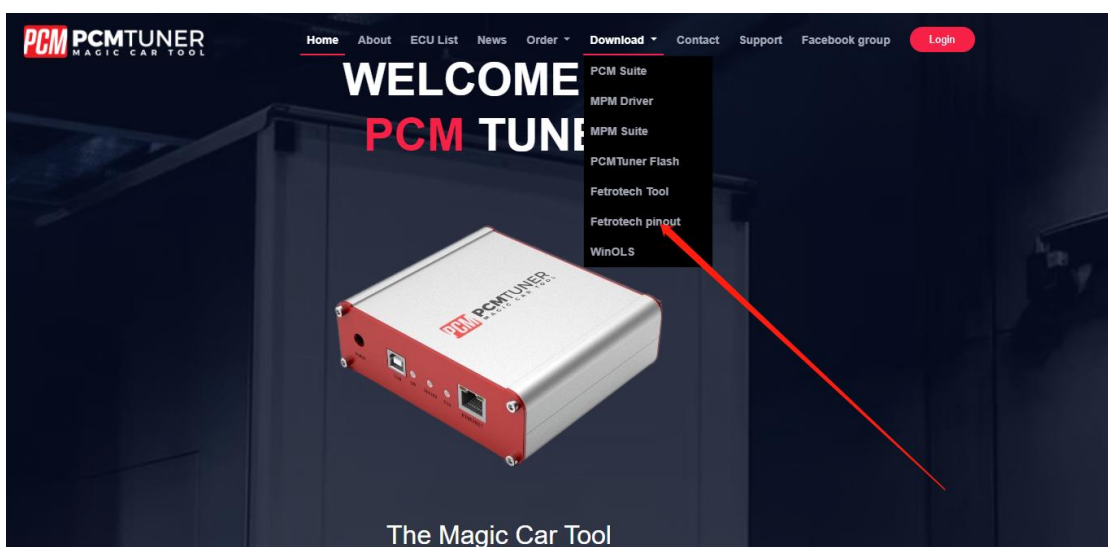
PCM PCMTUNER MAGIC CAR TOOL

Home About ECU List News Order Download Contact Support Facebook group Login

WELCOME

PCM TUNE

PCM Suite
MPM Driver
MPM Suite
PCMTuner Flash
Fetrotech Tool
Fetrotech pinout
WinOLS

PCM PCMTUNER MAGIC CAR TOOL

The Magic Car Tool